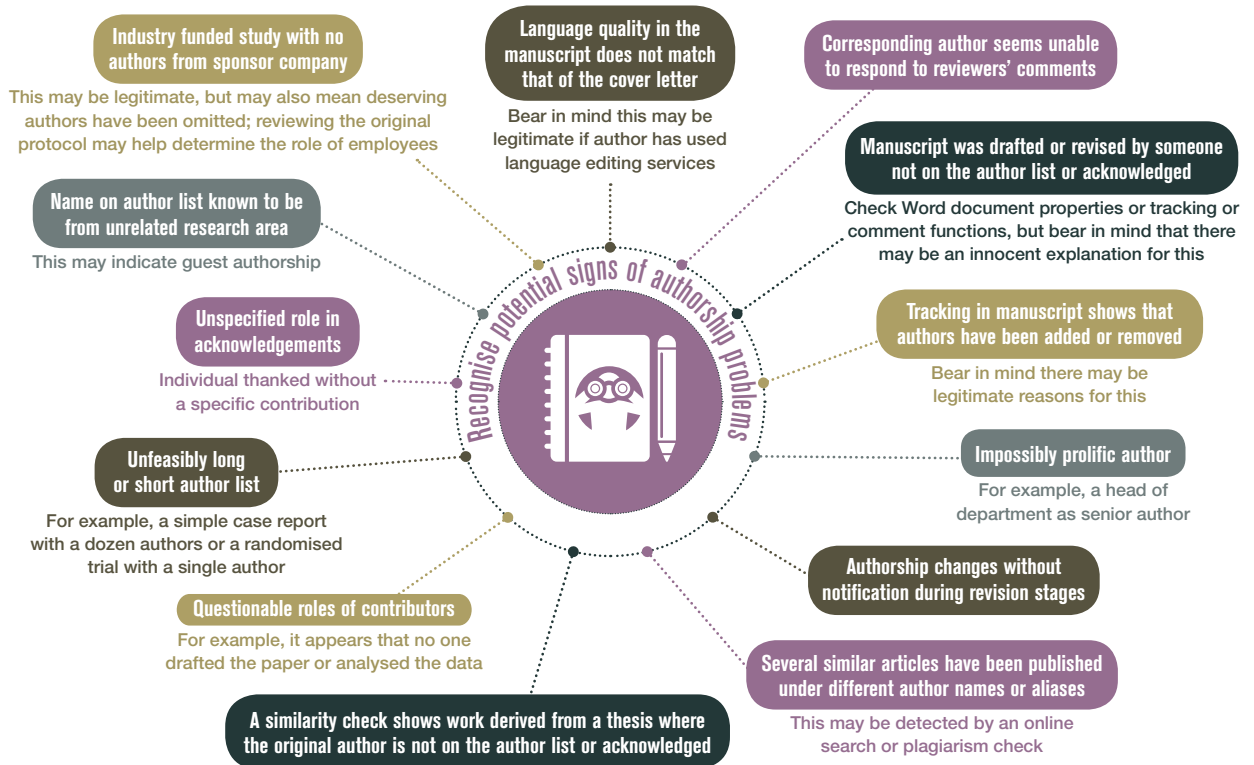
Recognise potential signs of authorship problems

Industry funded study with no authors from sponsor company

This may be legitimate, but may also mean deserving authors have been omitted; reviewing the original protocol may help determine the role of employees

Language quality in the manuscript does not match that of the cover letter

Bear in mind this may be legitimate if author has used language editing services

Corresponding author seems unable to respond to reviewers' comments

Manuscript was drafted or revised by someone not on the author list or acknowledged

Check Word document properties or tracking or comment functions, but bear in mind that there may be an innocent explanation for this

Name on author list known to be from unrelated research area

This may indicate guest authorship

Unspecified role in acknowledgements

Individual thanked without a specific contribution

Tracking in manuscript shows that authors have been added or removed

Bear in mind there may be legitimate reasons for this

Unfeasibly long or short author list

For example, a simple case report with a dozen authors or a randomised trial with a single author

Impossibly prolific author

For example, a head of department as senior author

Authorship changes without notification during revision stages

Questionable roles of contributors

For example, it appears that no one drafted the paper or analysed the data

Several similar articles have been published under different author names or aliases

This may be detected by an online search or plagiarism check

A similarity check shows work derived from a thesis where the original author is not on the author list or acknowledged